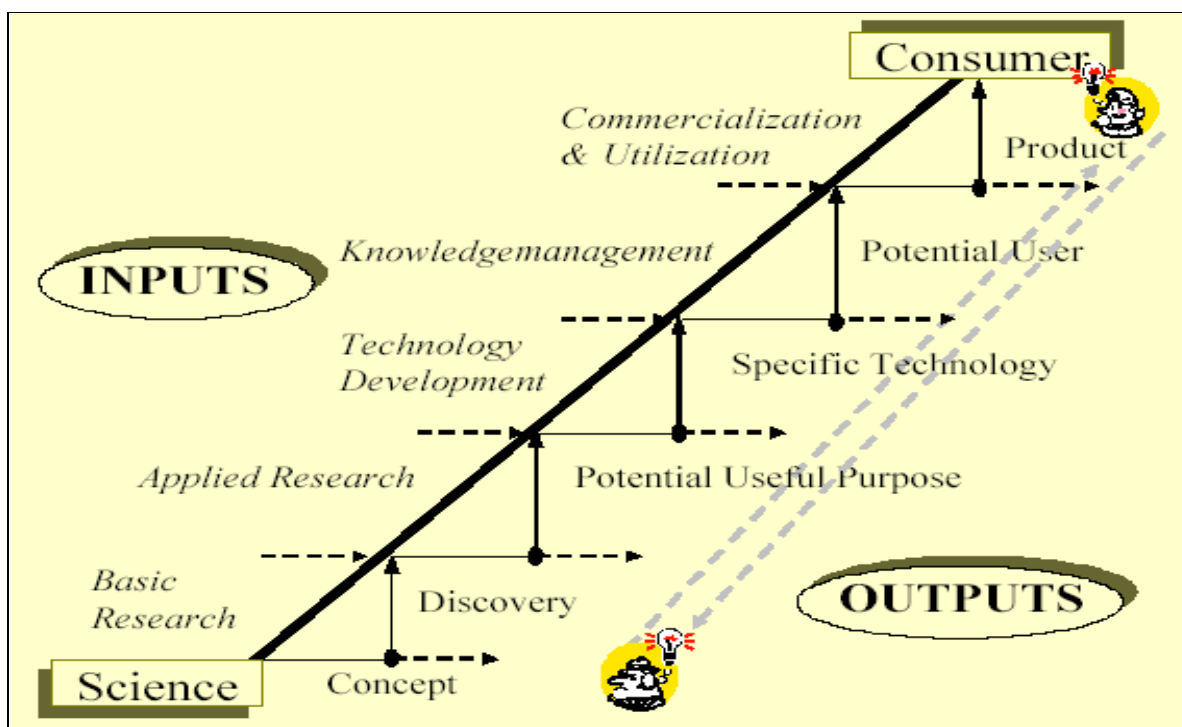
Consumer

Commercialization & Utilization

Product

Knowledgemanagement

INPUTS

Potential User

Technology Development

Specific Technology

Applied Research

Potential Useful Purpose

Basic Research

Discovery

OUTPUTS

Science

Concept